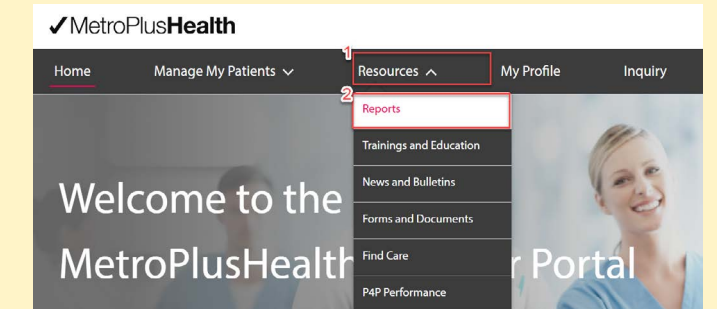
✓MetroPlusHealth

Home
Manage My Patients
1
Resources
My Profile
Inquiry
2
Reports
Trainings and Education
News and Bulletins
Forms and Documents
Find Care
P4P Performance

Welcome to the
MetroPlusHealth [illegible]r Portal